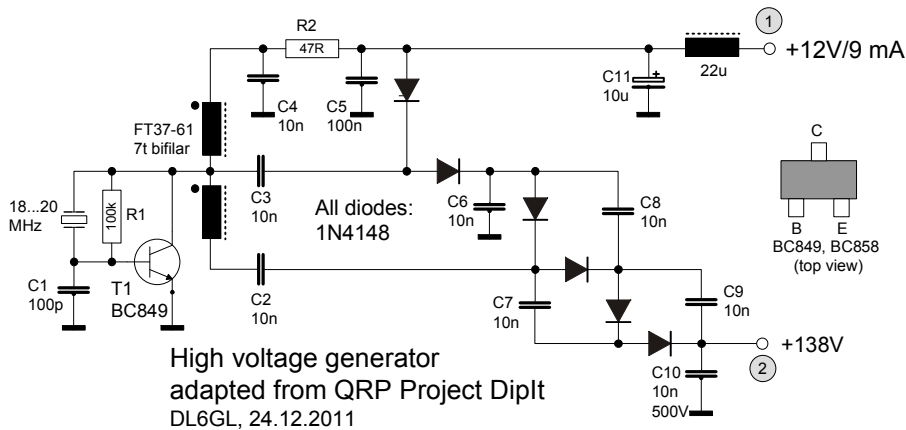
R2
47R
1
+12V/9 mA
22u
C11
10u
C4
10n
C5
100n
FT37-61
7t bifilar
C3
10n
All diodes:
1N4148
C6
10n
C8
10n
C
B
E
BC849, BC858
(top view)
18...20
MHz
100k
R1
C1
100p
T1
BC849
C2
10n
C7
10n
C9
10n
+138V
2
C10
10n
500V
High voltage generator
adapted from QRP Project DipIt
DL6GL, 24.12.2011